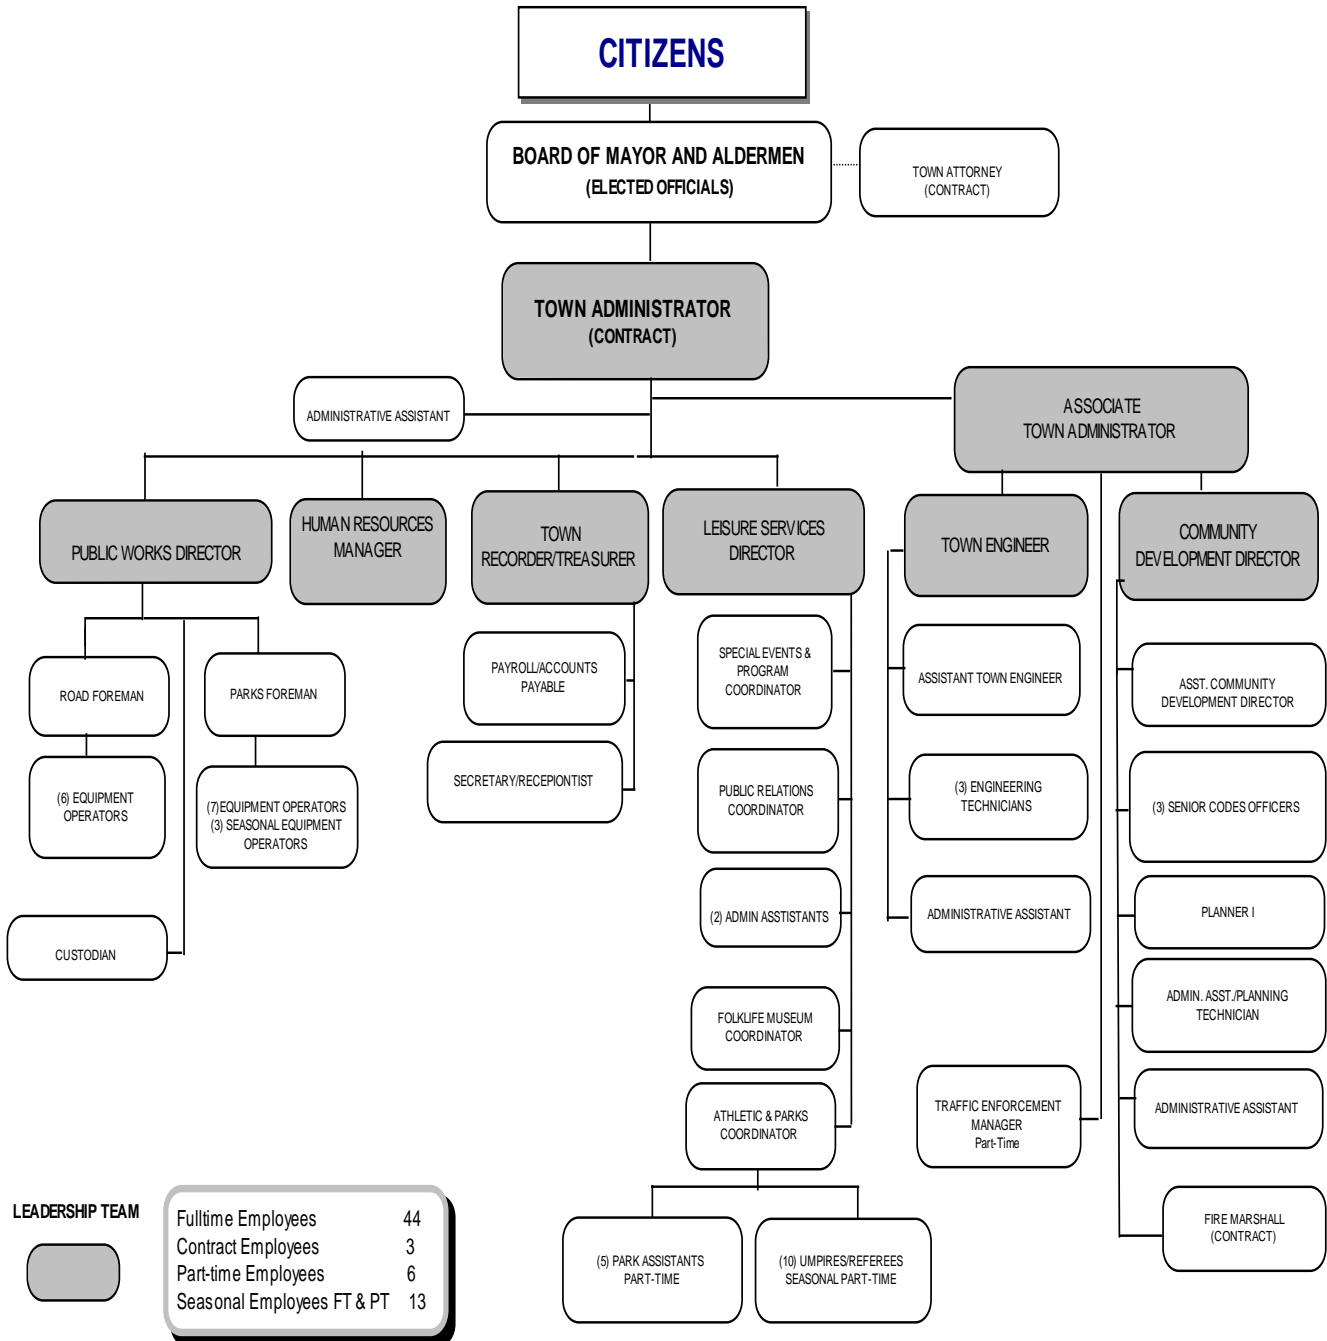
CITIZENS

BOARD OF MAYOR AND ALDERMEN
(ELECTED OFFICIALS)

TOWN ATTORNEY
(CONTRACT)

TOWN ADMINISTRATOR
(CONTRACT)

ADMINISTRATIVE ASSISTANT

ASSOCIATE TOWN ADMINISTRATOR

PUBLIC WORKS DIRECTOR

HUMAN RESOURCES MANAGER

TOWN RECORDER/TREASURER

LEISURE SERVICES DIRECTOR

TOWN ENGINEER

COMMUNITY DEVELOPMENT DIRECTOR

ROAD FOREMAN

PARKS FOREMAN

(6) EQUIPMENT OPERATORS

(7)EQUIPMENT OPERATORS
(3) SEASONAL EQUIPMENT OPERATORS

CUSTODIAN

PAYROLL/ACCOUNTS PAYABLE

SECRETARY/RECEPIONTIST

SPECIAL EVENTS & PROGRAM COORDINATOR

PUBLIC RELATIONS COORDINATOR

(2) ADMIN ASSTISTANTS

FOLKLIFE MUSEUM COORDINATOR

ATHLETIC & PARKS COORDINATOR

(5) PARK ASSISTANTS
PART-TIME

(10) UMPIRES/REFEREES
SEASONAL PART-TIME

ASSISTANT TOWN ENGINEER

(3) ENGINEERING TECHNICIANS

ADMINISTRATIVE ASSISTANT

TRAFFIC ENFORCEMENT MANAGER
Part-Time

ASST. COMMUNITY DEVELOPMENT DIRECTOR

(3) SENIOR CODES OFFICERS

PLANNER I

ADMIN. ASST./PLANNING TECHNICIAN

ADMINISTRATIVE ASSISTANT

FIRE MARSHALL
(CONTRACT)

LEADERSHIP TEAM

| | |
|---|---|
| Fulltime Employees | 44 |
| Contract Employees | 3 |
| Part-time Employees | 6 |
| Seasonal Employees FT & PT | 13 |